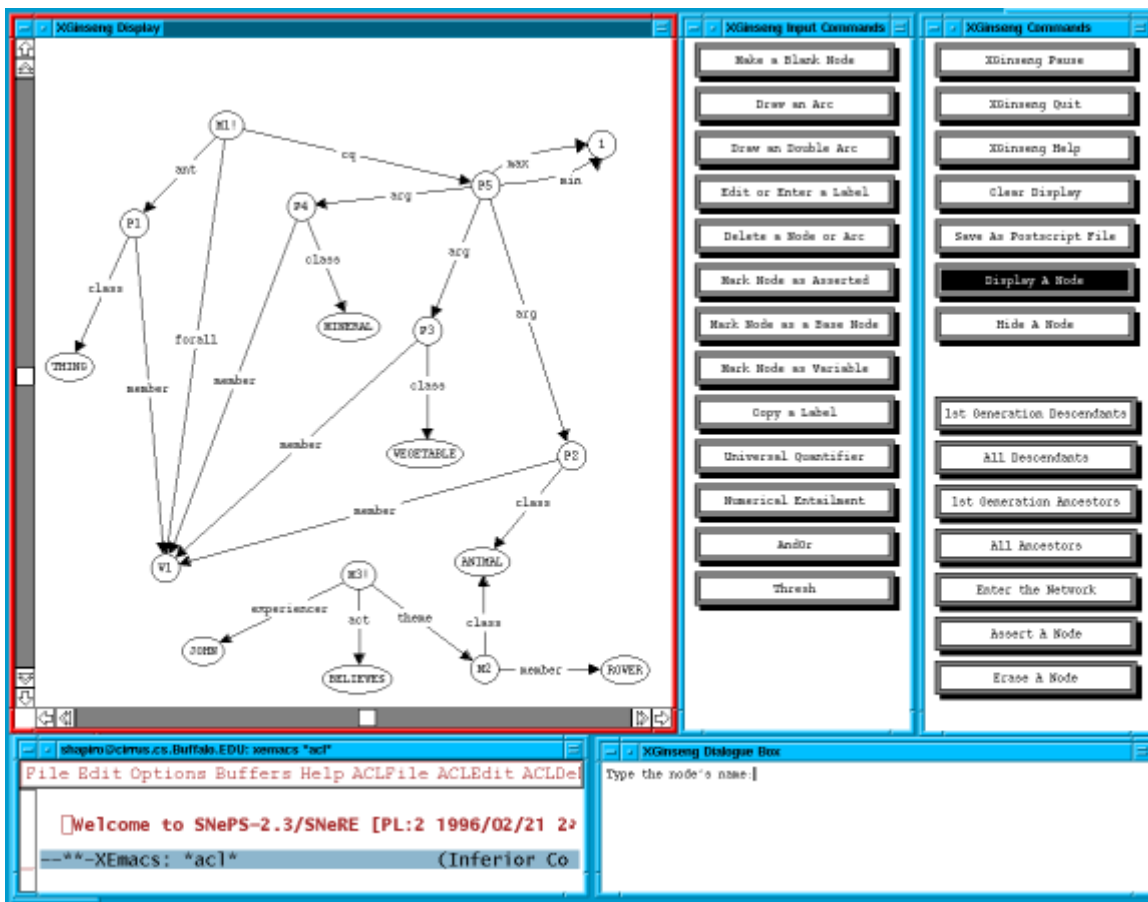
XGinseng Display

M1!
ant
cq
P5
max
min
1
arg
P4
P1
class
arg
arg
class
MINERAL
THING
forall
member
member
P3
class
member
VEGETABLE
P2
member
class
W1
ANIMAL
M3!
experiencer
act
theme
class
JOHN
BELIEVES
M2
member
ROVER

XGinseng Input Commands

Make a Blank Node
Draw an Arc
Draw an Double Arc
Edit or Enter a Label
Delete a Node or Arc
Mark Node as Asserted
Mark Node as a Base Node
Mark Node as Variable
Copy a Label
Universal Quantifier
Numerical Entailment
AndOr
Thresh

XGinseng Commands

XGinseng Pause
XGinseng Quit
XGinseng Help
Clear Display
Save As Postscript File
Display A Node
Hide A Node
1st Generation Descendants
All Descendants
1st Generation Ancestors
All Ancestors
Enter the Network
Assert A Node
Erase A Node

shapiro@cirrus.cs.Buffalo.EDU: xemacs *acl*

File Edit Options Buffers Help ACLFile ACLEdit ACLDe

Welcome to SNePS-2.3/SNeRE [PL:2 1996/02/21 2

--**-XEmacs: *acl* (Inferior Co

XGinseng Dialogue Box

Type the node's name: